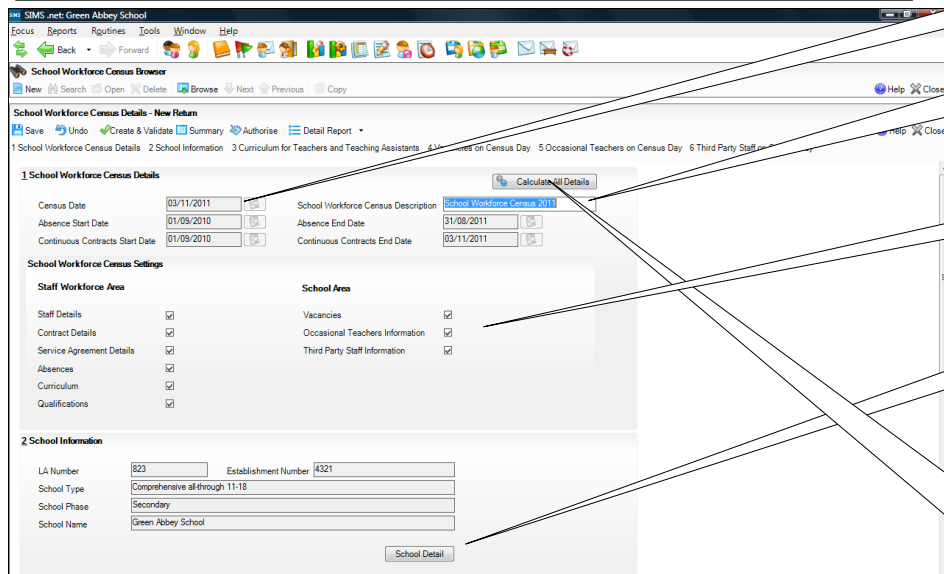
SIMS .net: Green Abbey School

Focus Reports Routines Tools Window Help

Back Forward

School Workforce Census Browser

New Search Open Delete Browse Next Previous Copy

Help Close

School Workforce Census Details - New Return

Save Undo Create & Validate Summary Authorise Detail Report

Help Close

1 School Workforce Census Details 2 School Information 3 Curriculum for Teachers and Teaching Assistants 4 Vacancies on Census Day 5 Occasional Teachers on Census Day 6 Third Party Staff on Census Day

1 School Workforce Census Details

Calculate All Details

Census Date 03/11/2011

School Workforce Census Description School Workforce Census 2011

Absence Start Date 01/09/2010

Absence End Date 31/08/2011

Continuous Contracts Start Date 01/09/2010

Continuous Contracts End Date 03/11/2011

School Workforce Census Settings

Staff Workforce Area

School Area

Staff Details

Vacancies

Contract Details

Occasional Teachers Information

Service Agreement Details

Third Party Staff Information

Absences

Curriculum

Qualifications

2 School Information

LA Number 823

Establishment Number 4321

School Type Comprehensive all-through 11-18

School Phase Secondary

School Name Green Abbey School

School Detail